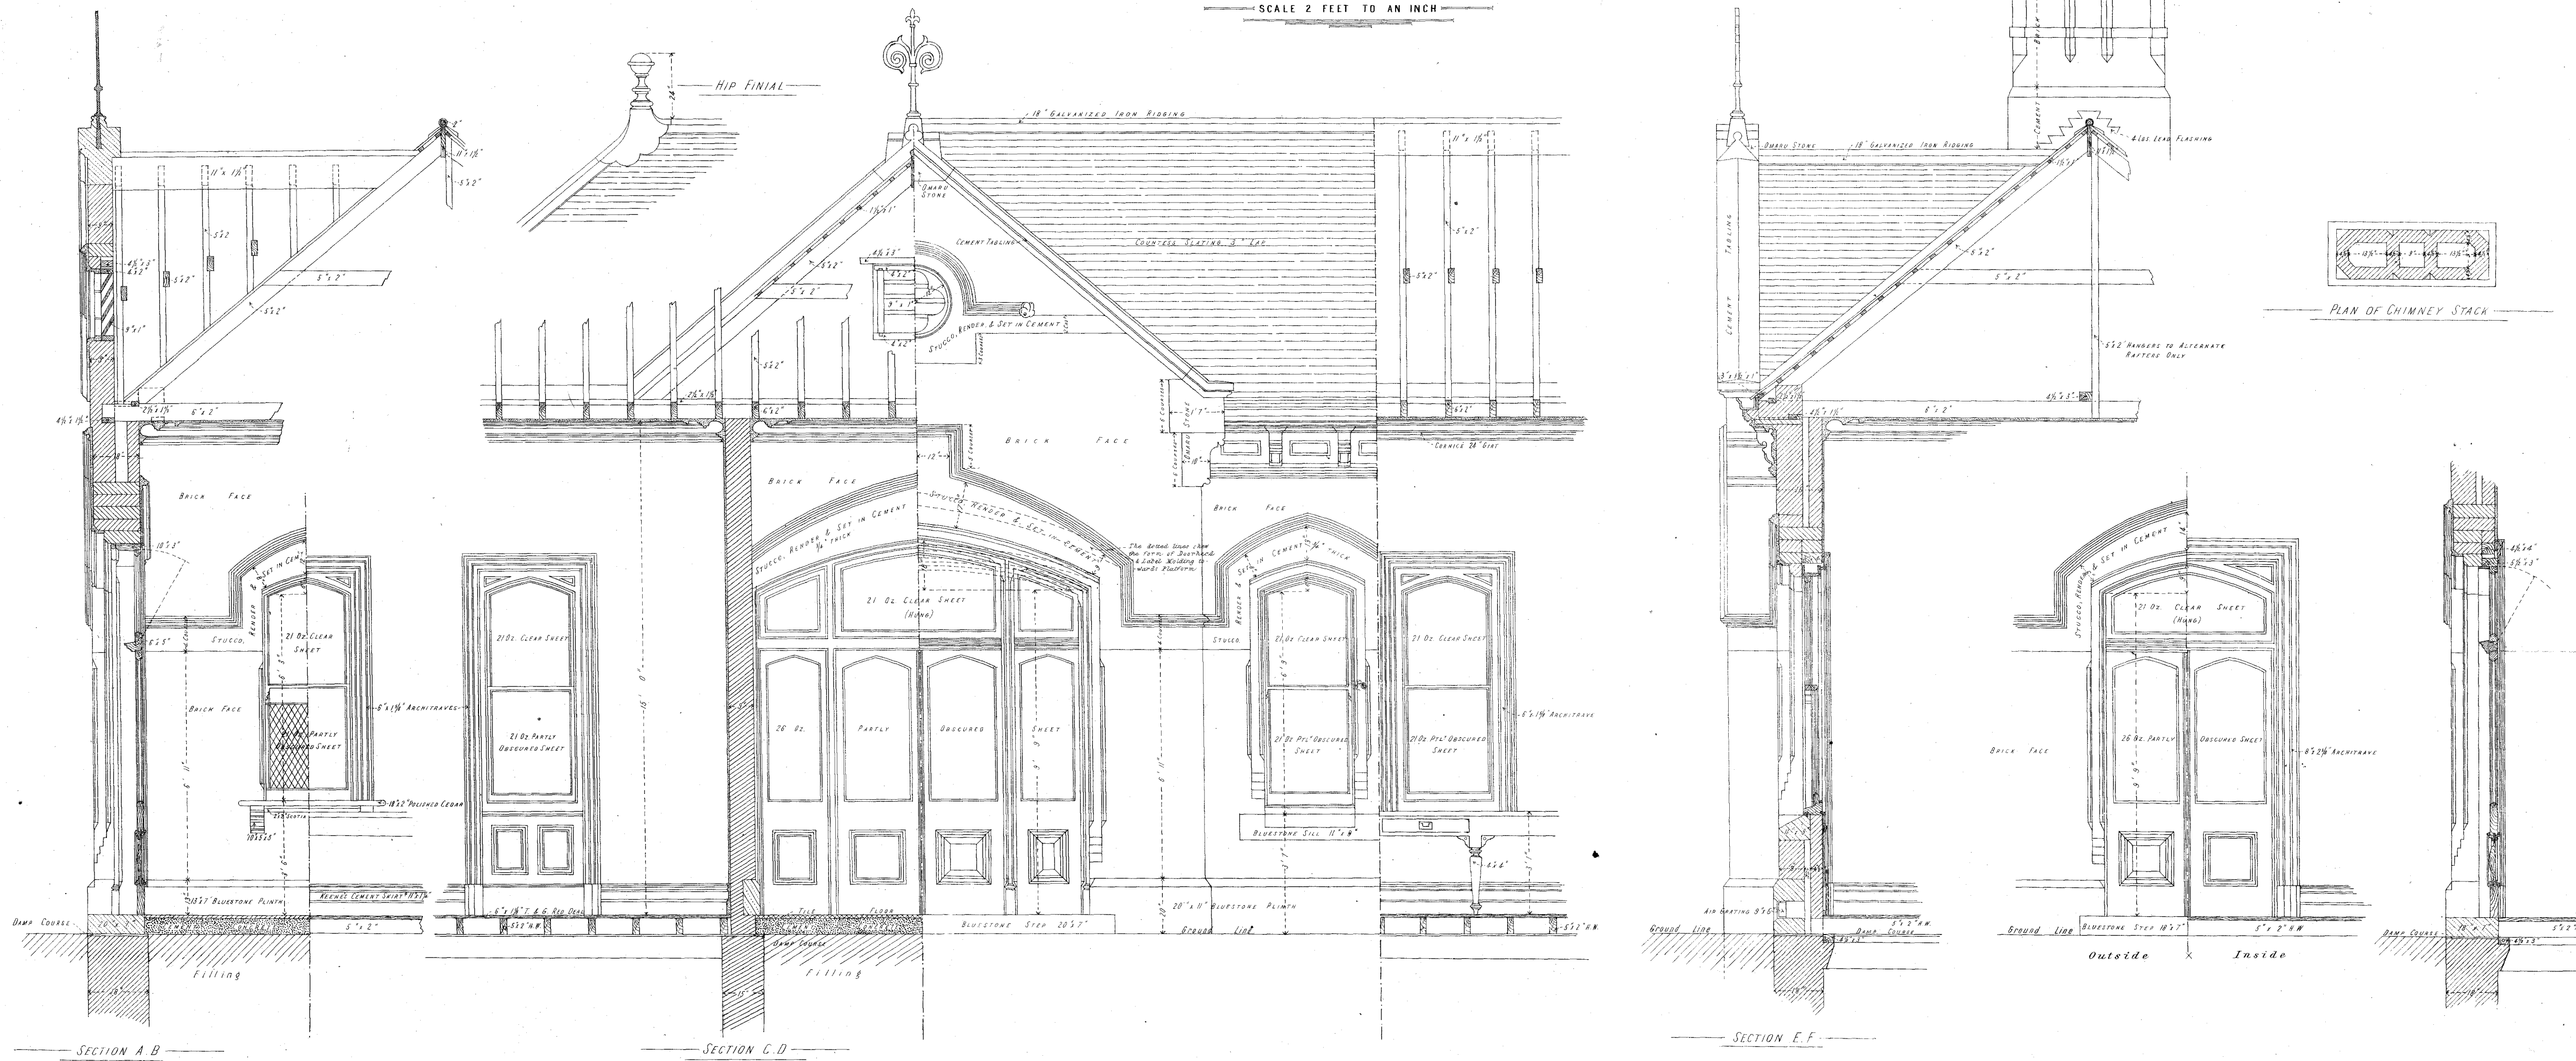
SCALE 2 FEET TO AN INCH

HIP FINIAL

18" GALVANIZED IRON RIDGING

OAMARU STONE

CEMENT TABLING

COUNTESS SLATING 3" LAP

STUCCO, RENDER & SET IN CEMENT

BRICK FACE

CORNICE 24" GIRT

The dotted lines show the form of Doorhead & Label Molding to Wards Platform

21 OZ. CLEAR SHEET (HUNG)

21 OZ. CLEAR SHEET

21 OZ. PARTLY OBSCURED SHEET

26 OZ. PARTLY OBSCURED SHEET

21 OZ. PTL'Y OBSCURED SHEET

6" x 1¾" ARCHITRAVES

6" x 1¾" ARCHITRAVE

18" x 2" POLISHED CEDAR

BLUESTONE SILL 11" x 4"

18" x 7" BLUESTONE PLINTH

KEENES CEMENT SKIRT

20" x 11" BLUESTONE PLINTH

BLUESTONE STEP 20' x 7"

TILE FLOOR

DAMP COURSE

Ground Line

Filling

SECTION A.B

SECTION C.D

OAMARU STONE

18" GALVANIZED IRON RIDGING

4 lbs LEAD FLASHING

CEMENT

TABLING

5" x 2" HANGERS TO ALTERNATE RAFTERS ONLY

PLAN OF CHIMNEY STACK

AIR GRATING 9" x 6"

BRICK FACE

21 OZ. CLEAR SHEET (HUNG)

26 OZ. PARTLY OBSCURED SHEET

8" x 2½" ARCHITRAVE

BLUESTONE STEP 18" x 7"

5" x 2" H.W.

Ground Line

Outside

Inside

DAMP COURSE

SECTION E.F.